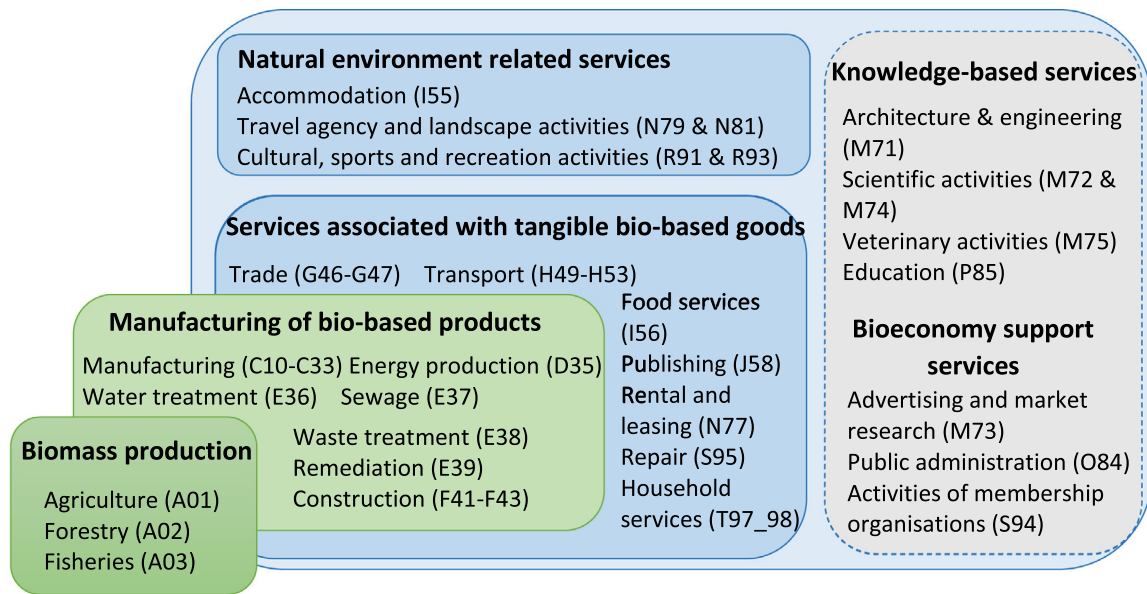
Natural environment related services
Accommodation (I55)
Travel agency and landscape activities (N79 & N81)
Cultural, sports and recreation activities (R91 & R93)

Knowledge-based services
Architecture & engineering (M71)
Scientific activities (M72 & M74)
Veterinary activities (M75)
Education (P85)

Bioeconomy support services
Advertising and market research (M73)
Public administration (O84)
Activities of membership organisations (S94)

Services associated with tangible bio-based goods
Trade (G46-G47) Transport (H49-H53)
Food services (I56)
Publishing (J58)
Rental and leasing (N77)
Repair (S95)
Household services (T97_98)

Manufacturing of bio-based products
Manufacturing (C10-C33) Energy production (D35)
Water treatment (E36) Sewage (E37)
Waste treatment (E38)
Remediation (E39)
Construction (F41-F43)

Biomass production
Agriculture (A01)
Forestry (A02)
Fisheries (A03)